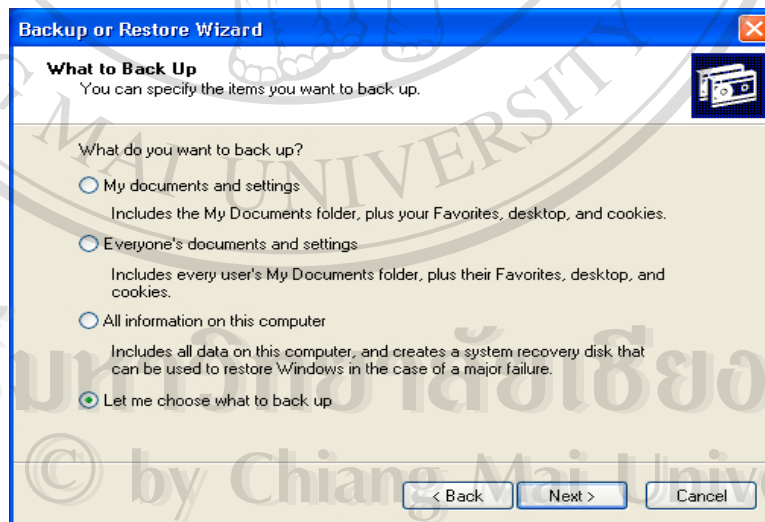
Backup or Restore Wizard

What to Back Up
You can specify the items you want to back up.

What do you want to back up?

My documents and settings

Includes the My Documents folder, plus your Favorites, desktop, and cookies.

Everyone's documents and settings

Includes every user's My Documents folder, plus their Favorites, desktop, and cookies.

All information on this computer

Includes all data on this computer, and creates a system recovery disk that can be used to restore Windows in the case of a major failure.

Let me choose what to back up

MAI UNIVERSITY
ลิขสิทธิ์มหาวิทยาลัยเชียงใหม่
© by Chiang Mai Unive

< Back
Next >
Cancel